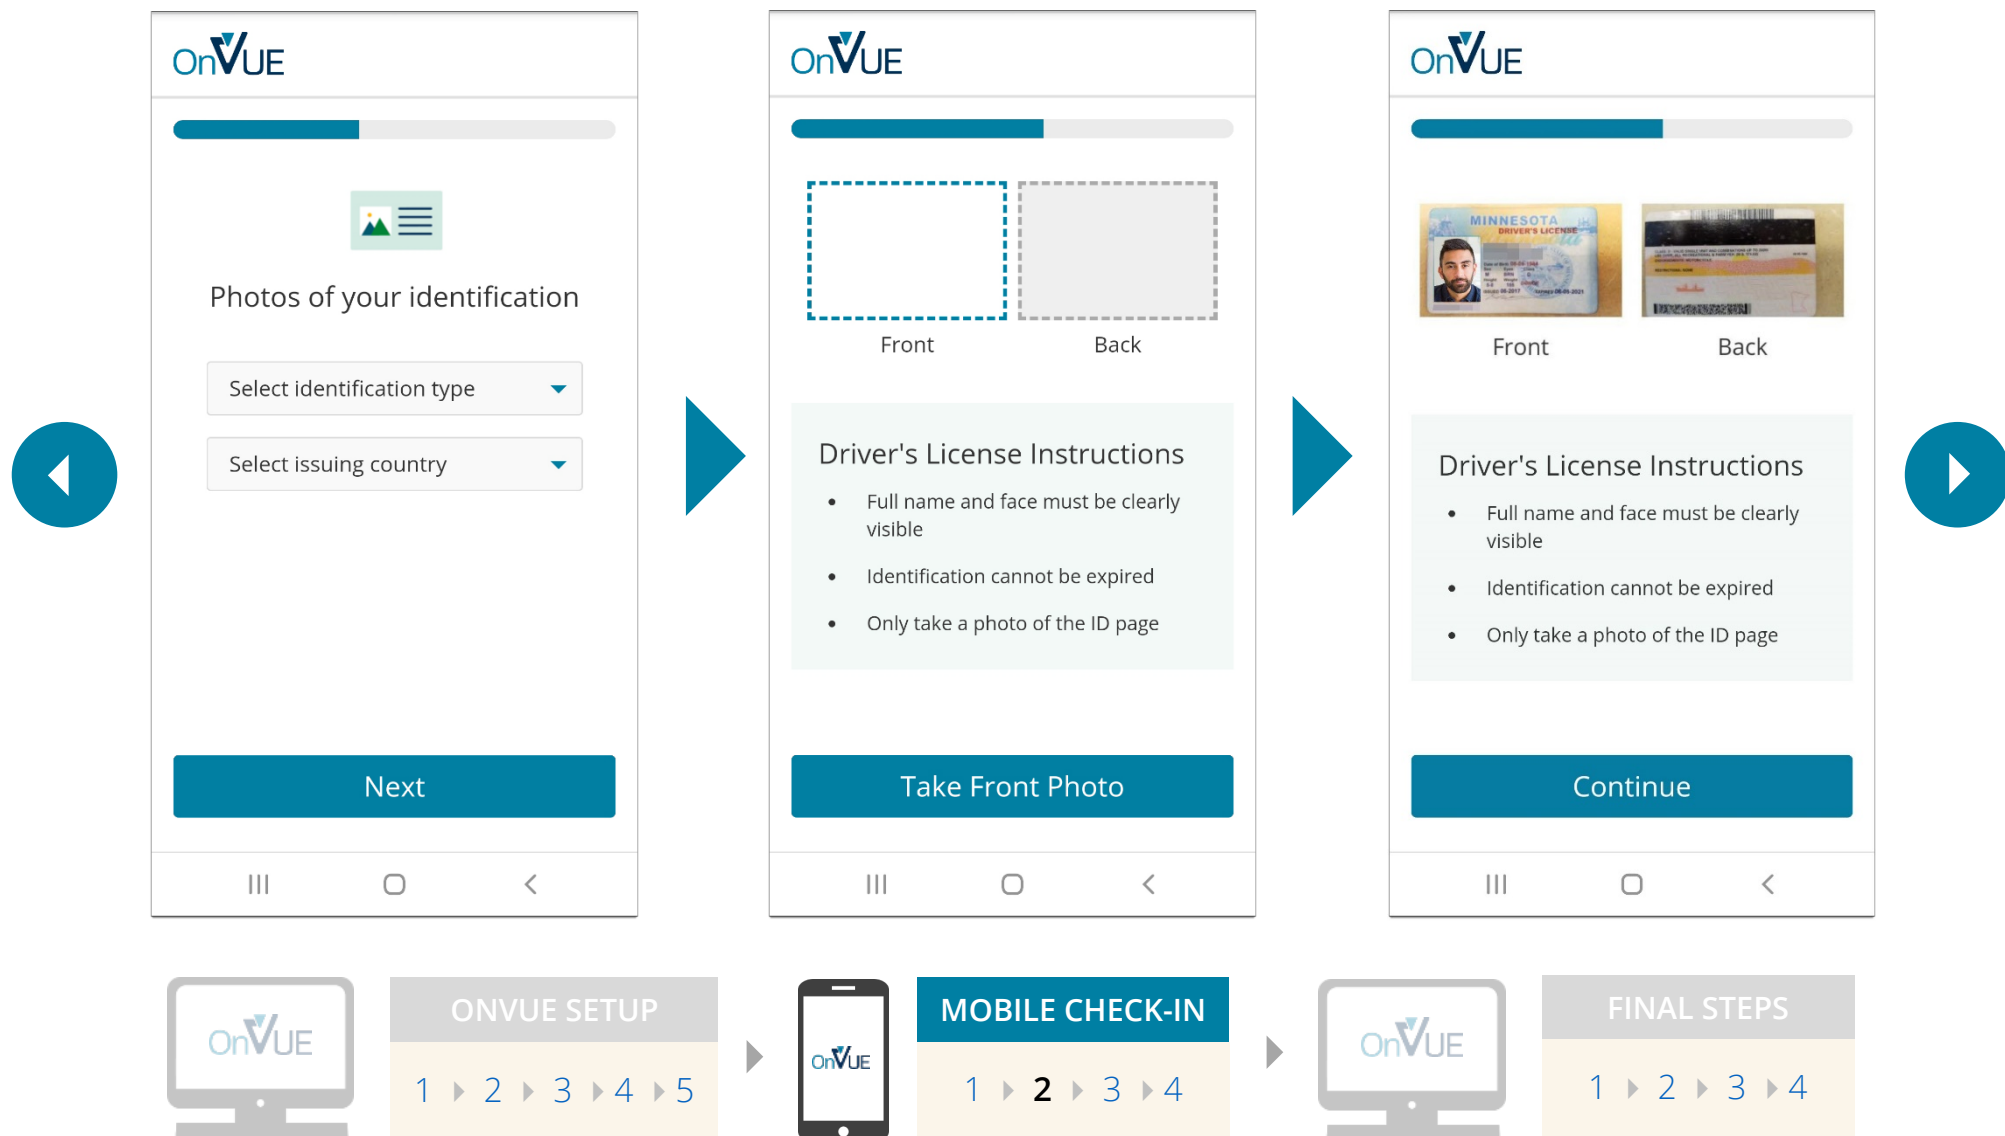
OnVUE

Photos of your identification

Select identification type

Select issuing country

Next

OnVUE

Front

Back

Driver's License Instructions

- Full name and face must be clearly visible
- Identification cannot be expired
- Only take a photo of the ID page

Take Front Photo

OnVUE

MINNESOTA DRIVER'S LICENSE

Front

Back

Driver's License Instructions

- Full name and face must be clearly visible
- Identification cannot be expired
- Only take a photo of the ID page

Continue

OnVUE

ONVUE SETUP

1 2 3 4 5

OnVUE

MOBILE CHECK-IN

1 2 3 4

OnVUE

FINAL STEPS

1 2 3 4